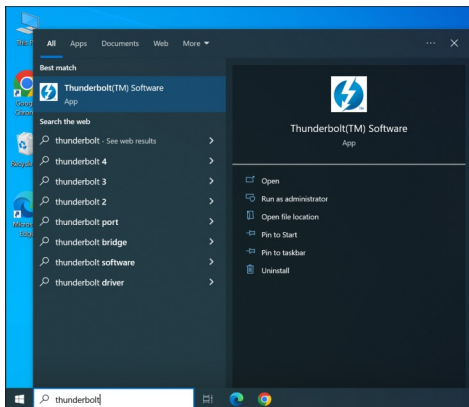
This P

Goog Chrom

Recycle

Micros Edg

All Apps Documents Web More ▾

··· ✕

Best match

Thunderbolt(TM) Software
App

Search the web

thunderbolt - See web results >

thunderbolt 4 >

thunderbolt 3 >

thunderbolt 2 >

thunderbolt port >

thunderbolt bridge >

thunderbolt software >

thunderbolt driver >

Thunderbolt(TM) Software
App

Open

Run as administrator

Open file location

Pin to Start

Pin to taskbar

Uninstall

thunderbolt